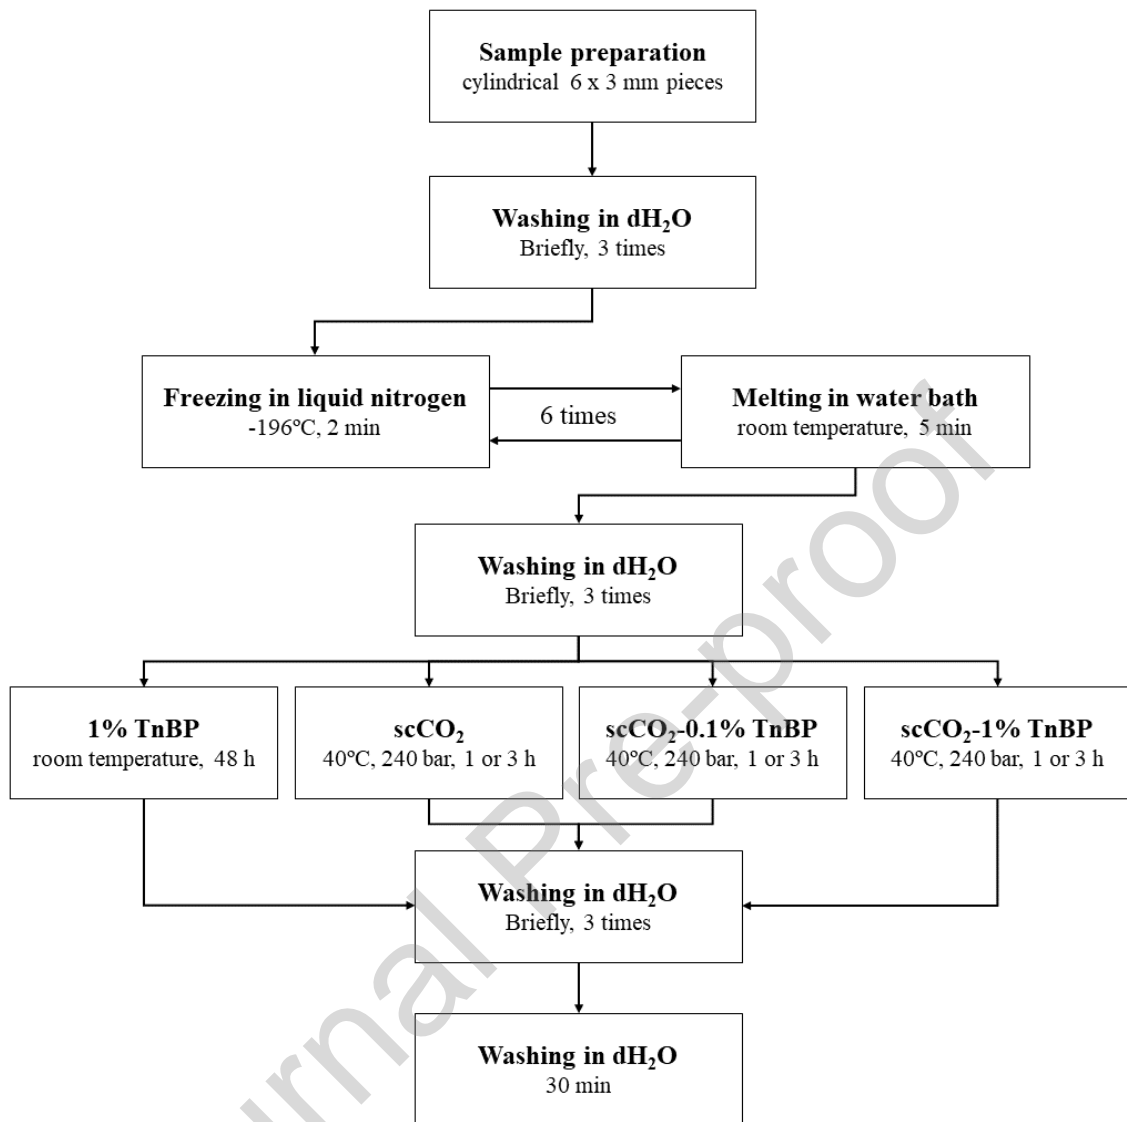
Sample preparation
cylindrical 6 x 3 mm pieces

Washing in $dH_2O$
Briefly, 3 times

Freezing in liquid nitrogen
-196°C, 2 min

6 times

Melting in water bath
room temperature, 5 min

Washing in $dH_2O$
Briefly, 3 times

1% TnBP
room temperature, 48 h

$scCO_2$
40°C, 240 bar, 1 or 3 h

$scCO_2$-0.1% TnBP
40°C, 240 bar, 1 or 3 h

$scCO_2$-1% TnBP
40°C, 240 bar, 1 or 3 h

Washing in $dH_2O$
Briefly, 3 times

Washing in $dH_2O$
30 min

Journal Pre-proof